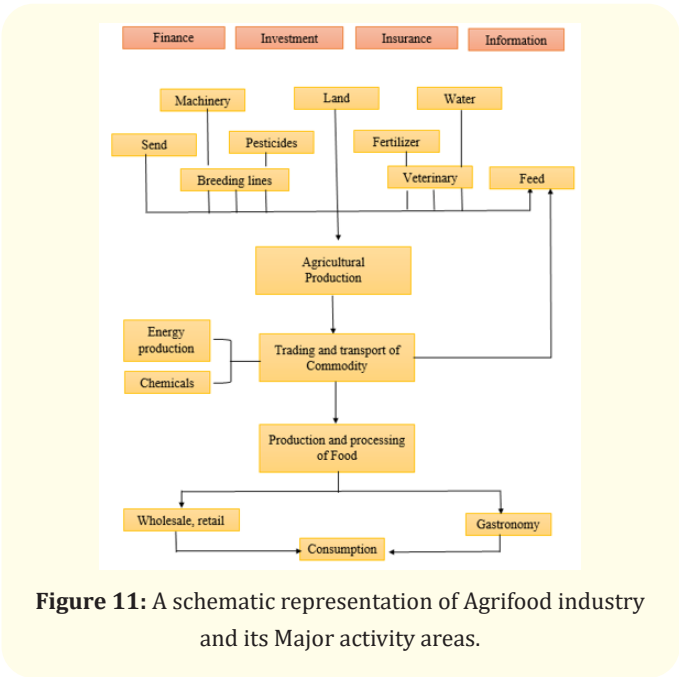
Finance
Investment
Insurance
Information

Machinery
Land
Water
Send
Pesticides
Fertilizer
Breeding lines
Veterinary
Feed

Agricultural Production

Energy production
Chemicals
Trading and transport of Commodity

Production and processing of Food

Wholesale, retail
Gastronomy
Consumption

**Figure 11:** A schematic representation of Agrifood industry and its Major activity areas.